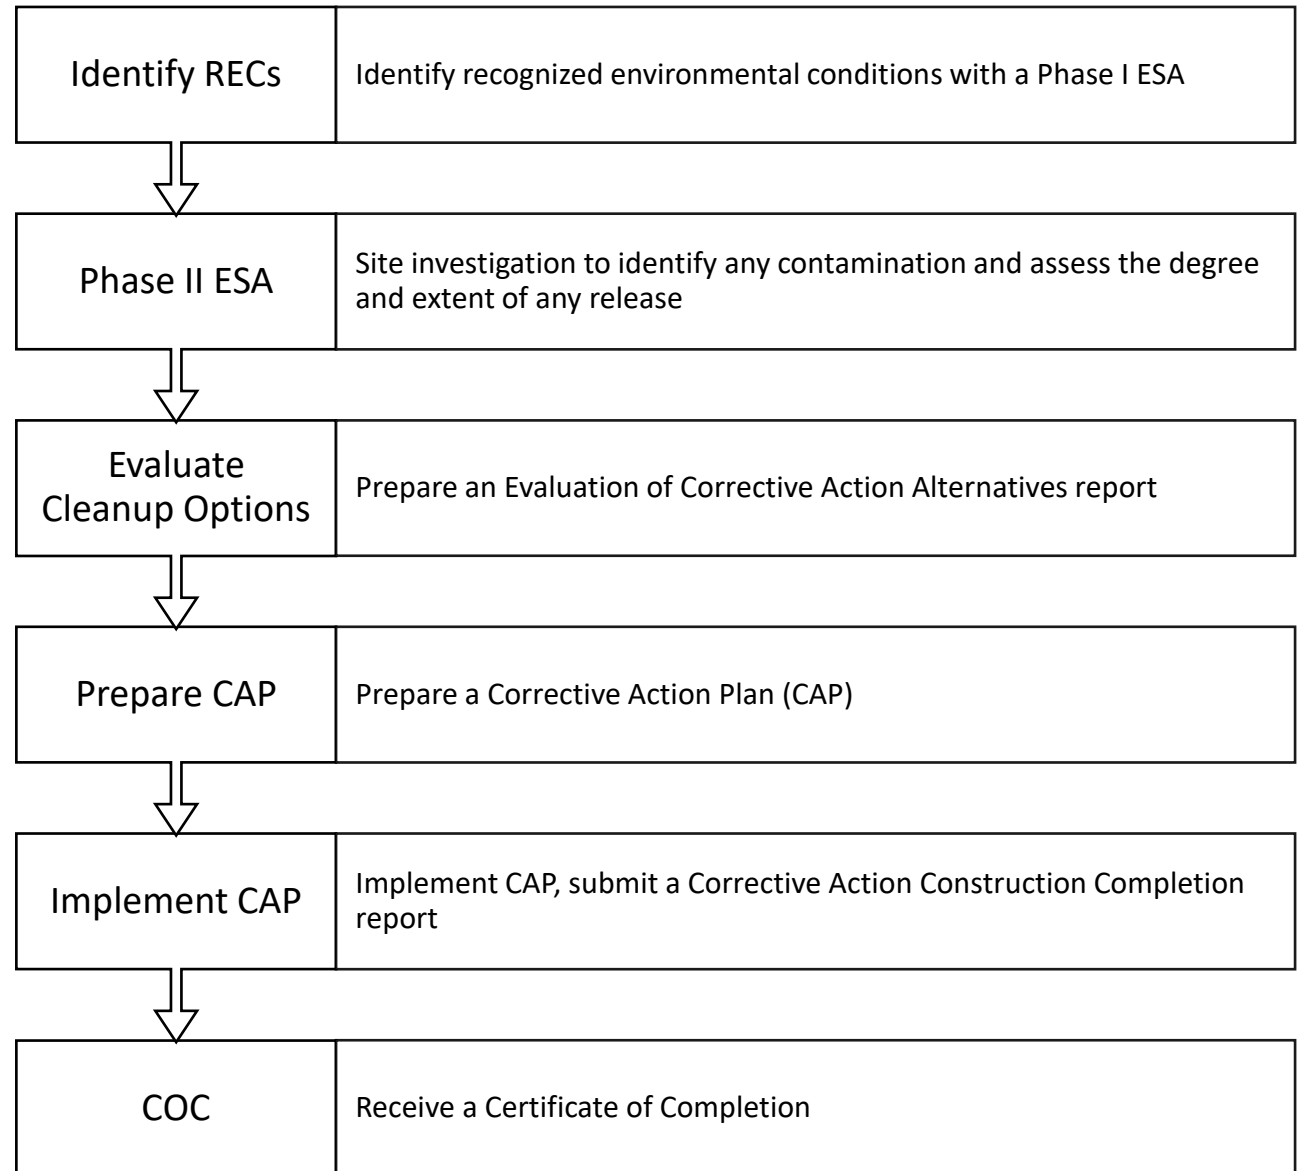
Identify RECs

Identify recognized environmental conditions with a Phase I ESA

Phase II ESA

Site investigation to identify any contamination and assess the degree and extent of any release

Evaluate Cleanup Options

Prepare an Evaluation of Corrective Action Alternatives report

Prepare CAP

Prepare a Corrective Action Plan (CAP)

Implement CAP

Implement CAP, submit a Corrective Action Construction Completion report

COC

Receive a Certificate of Completion